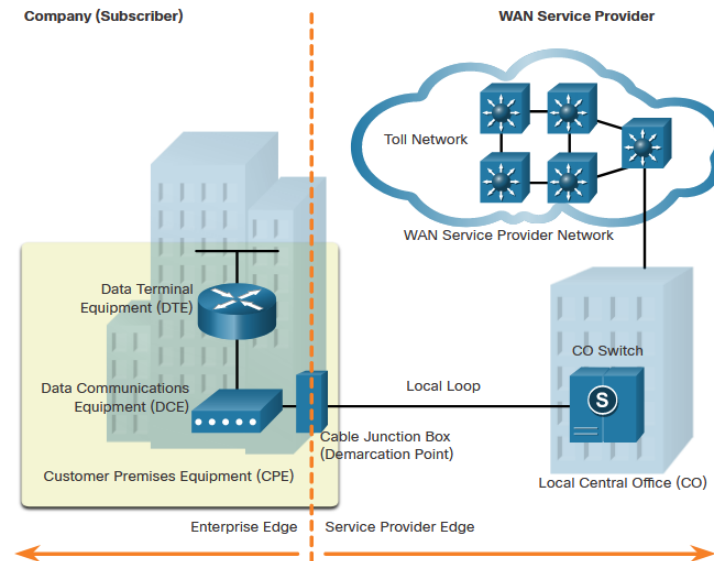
Company (Subscriber)

WAN Service Provider

Toll Network

WAN Service Provider Network

Data Terminal Equipment (DTE)

Data Communications Equipment (DCE)

Customer Premises Equipment (CPE)

CO Switch

S

Local Loop

Cable Junction Box (Demarcation Point)

Local Central Office (CO)

Enterprise Edge

Service Provider Edge